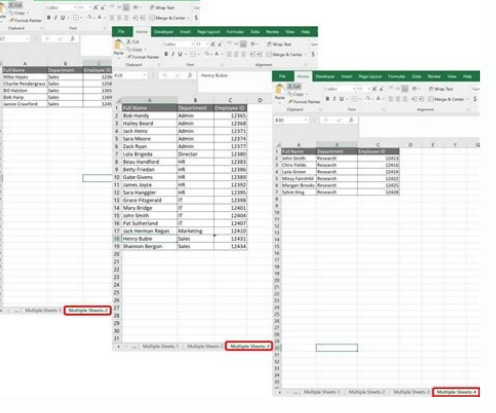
File Home Developer Insert Page Layout Formulas Data Review View Help

Cut
Copy
Format Painter
Clipboard
Calibri 11
B I U
Font
Wrap Text
Merge & Center
Alignment

A18 Henry Bubie

| | A | B | C |
|---|---|---|---|
| 1 | Full Name | Department | Employee ID |
| 2 | Mike Hayes | Sales | 1236 |
| 3 | Charlie Pendergrass | Sales | 1238 |
| 4 | Bill Halston | Sales | 1365 |
| 5 | Bob Harp | Sales | 1240 |
| 6 | Jamie Crawford | Sales | 1245 |

| | A | B | C |
|---|---|---|---|
| 1 | Full Name | Department | Employee ID |
| 2 | Bob Handy | Admin | 12365 |
| 3 | Hailey Beard | Admin | 12368 |
| 4 | Jack Heinz | Admin | 12371 |
| 5 | Sara Moore | Admin | 12374 |
| 6 | Zack Ryan | Admin | 12377 |
| 7 | Lola Brigeda | Director | 12380 |
| 8 | Beau Handford | HR | 12383 |
| 9 | Betty Friedan | HR | 12386 |
| 10 | Gabe Givens | HR | 12389 |
| 11 | James Joyce | HR | 12392 |
| 12 | Sara Haeggler | HR | 12395 |
| 13 | Grace Fitzgerald | IT | 12398 |
| 14 | Mary Bridge | IT | 12401 |
| 15 | John Smith | IT | 12404 |
| 16 | Pat Sutherland | IT | 12407 |
| 17 | Jack Herman Regan | Marketing | 12410 |
| 18 | Henry Bubie | Sales | 12431 |
| 19 | Shannon Bergon | Sales | 12434 |

| | A | B | C |
|---|---|---|---|
| 1 | Full Name | Department | Employee ID |
| 2 | John Smith | Research | 12413 |
| 3 | Chris Fields | Research | 12416 |
| 4 | Layla Green | Research | 12419 |
| 5 | Missy Fairchild | Research | 12422 |
| 6 | Morgan Brooks | Research | 12425 |
| 7 | Sylvie King | Research | 12428 |

... Multiple Sheets-1 | Multiple Sheets-2 | Multiple Sheets-3 | Multiple Sheets-4